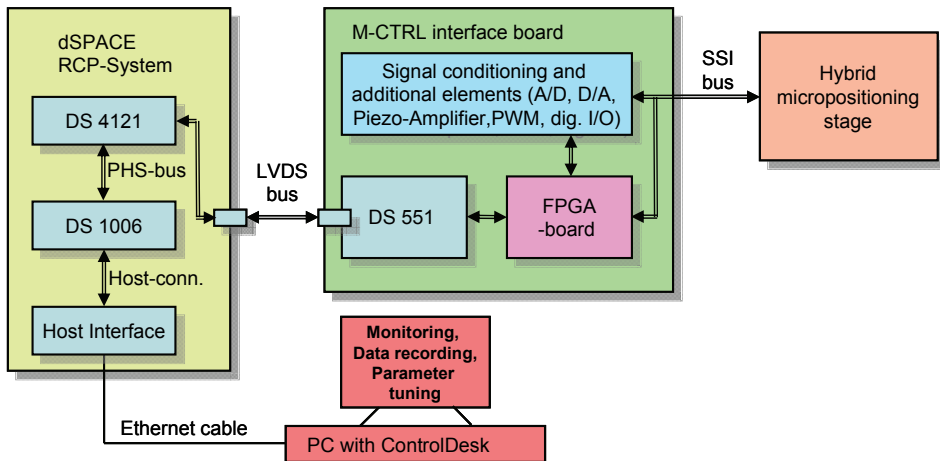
dSPACE RCP-System

DS 4121

PHS-bus

DS 1006

Host-conn.

Host Interface

LVDS bus

M-CTRL interface board

Signal conditioning and additional elements (A/D, D/A, Piezo-Amplifier,PWM, dig. I/O)

DS 551

FPGA -board

SSI bus

Hybrid micropositioning stage

Monitoring, Data recording, Parameter tuning

Ethernet cable

PC with ControlDesk